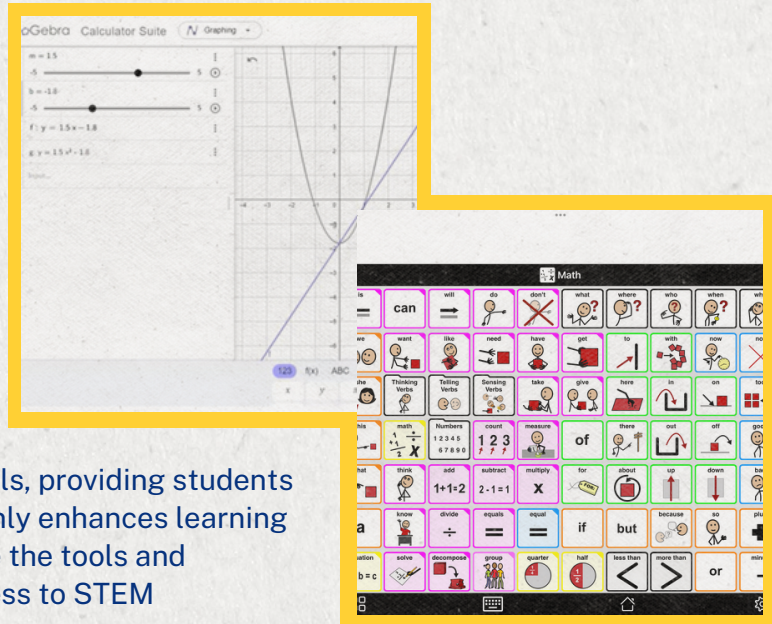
oGebra Calculator Suite Graphing

m = 1.5

-5 5

b = -1.8

-5 5

f: y = 1.5x − 1.8

g: y = 1.5x² − 1.8

Input...

123 f(x) ABC

Math

can will do don't what where who when

want like need have get to with now

Thinking Verbs Telling Verbs Sensing Verbs take give here in on

math Numbers count measure of there out off

12345 67890 1 2 3

think add subtract multiply for about up down

1+1=2 2-1=1 x

know divide equals equal if but because so

solve decompose group quarter half less than more than or

ls, providing students
nly enhances learning
the tools and
ss to STEM